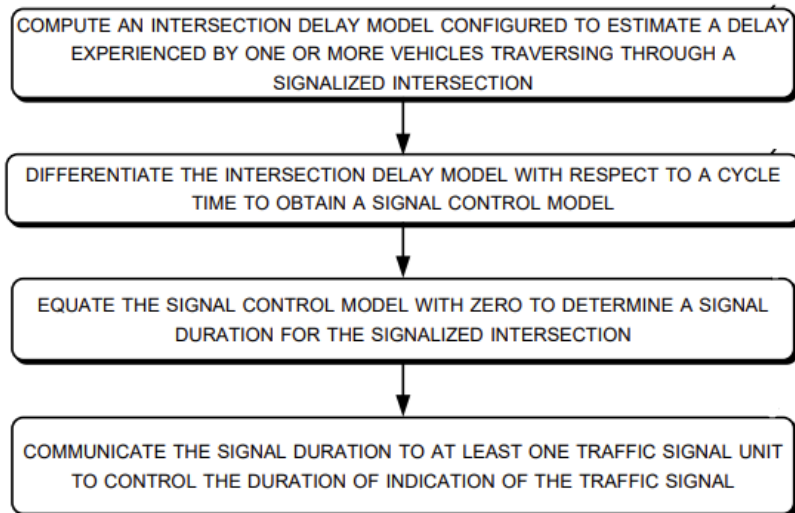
COMPUTE AN INTERSECTION DELAY MODEL CONFIGURED TO ESTIMATE A DELAY EXPERIENCED BY ONE OR MORE VEHICLES TRAVERSING THROUGH A SIGNALIZED INTERSECTION

DIFFERENTIATE THE INTERSECTION DELAY MODEL WITH RESPECT TO A CYCLE TIME TO OBTAIN A SIGNAL CONTROL MODEL

EQUATE THE SIGNAL CONTROL MODEL WITH ZERO TO DETERMINE A SIGNAL DURATION FOR THE SIGNALIZED INTERSECTION

COMMUNICATE THE SIGNAL DURATION TO AT LEAST ONE TRAFFIC SIGNAL UNIT TO CONTROL THE DURATION OF INDICATION OF THE TRAFFIC SIGNAL